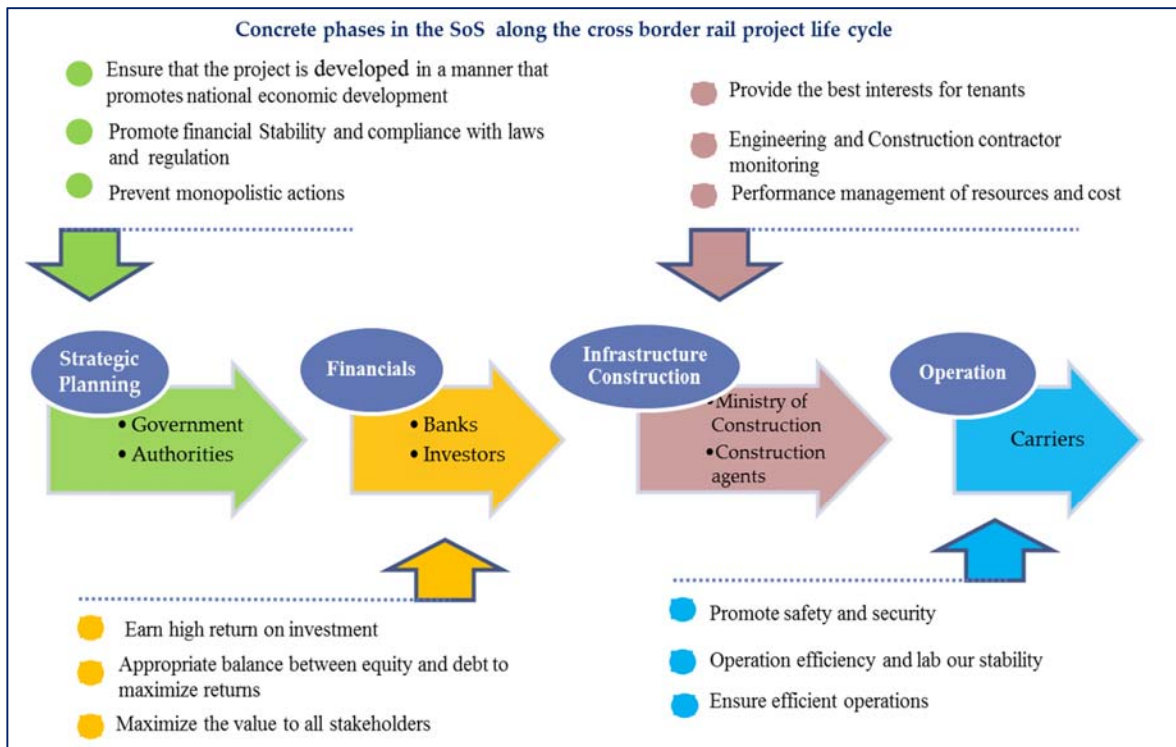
Concrete phases in the SoS along the cross border rail project life cycle

Ensure that the project is developed in a manner that promotes national economic development

Promote financial Stability and compliance with laws and regulation

Prevent monopolistic actions

Provide the best interests for tenants

Engineering and Construction contractor monitoring

Performance management of resources and cost

Strategic Planning

• Government
• Authorities

Financials

• Banks
• Investors

Infrastructure Construction

•Ministry of Construction
•Construction agents

Operation

Carriers

Earn high return on investment

Appropriate balance between equity and debt to maximize returns

Maximize the value to all stakeholders

Promote safety and security

Operation efficiency and lab our stability

Ensure efficient operations